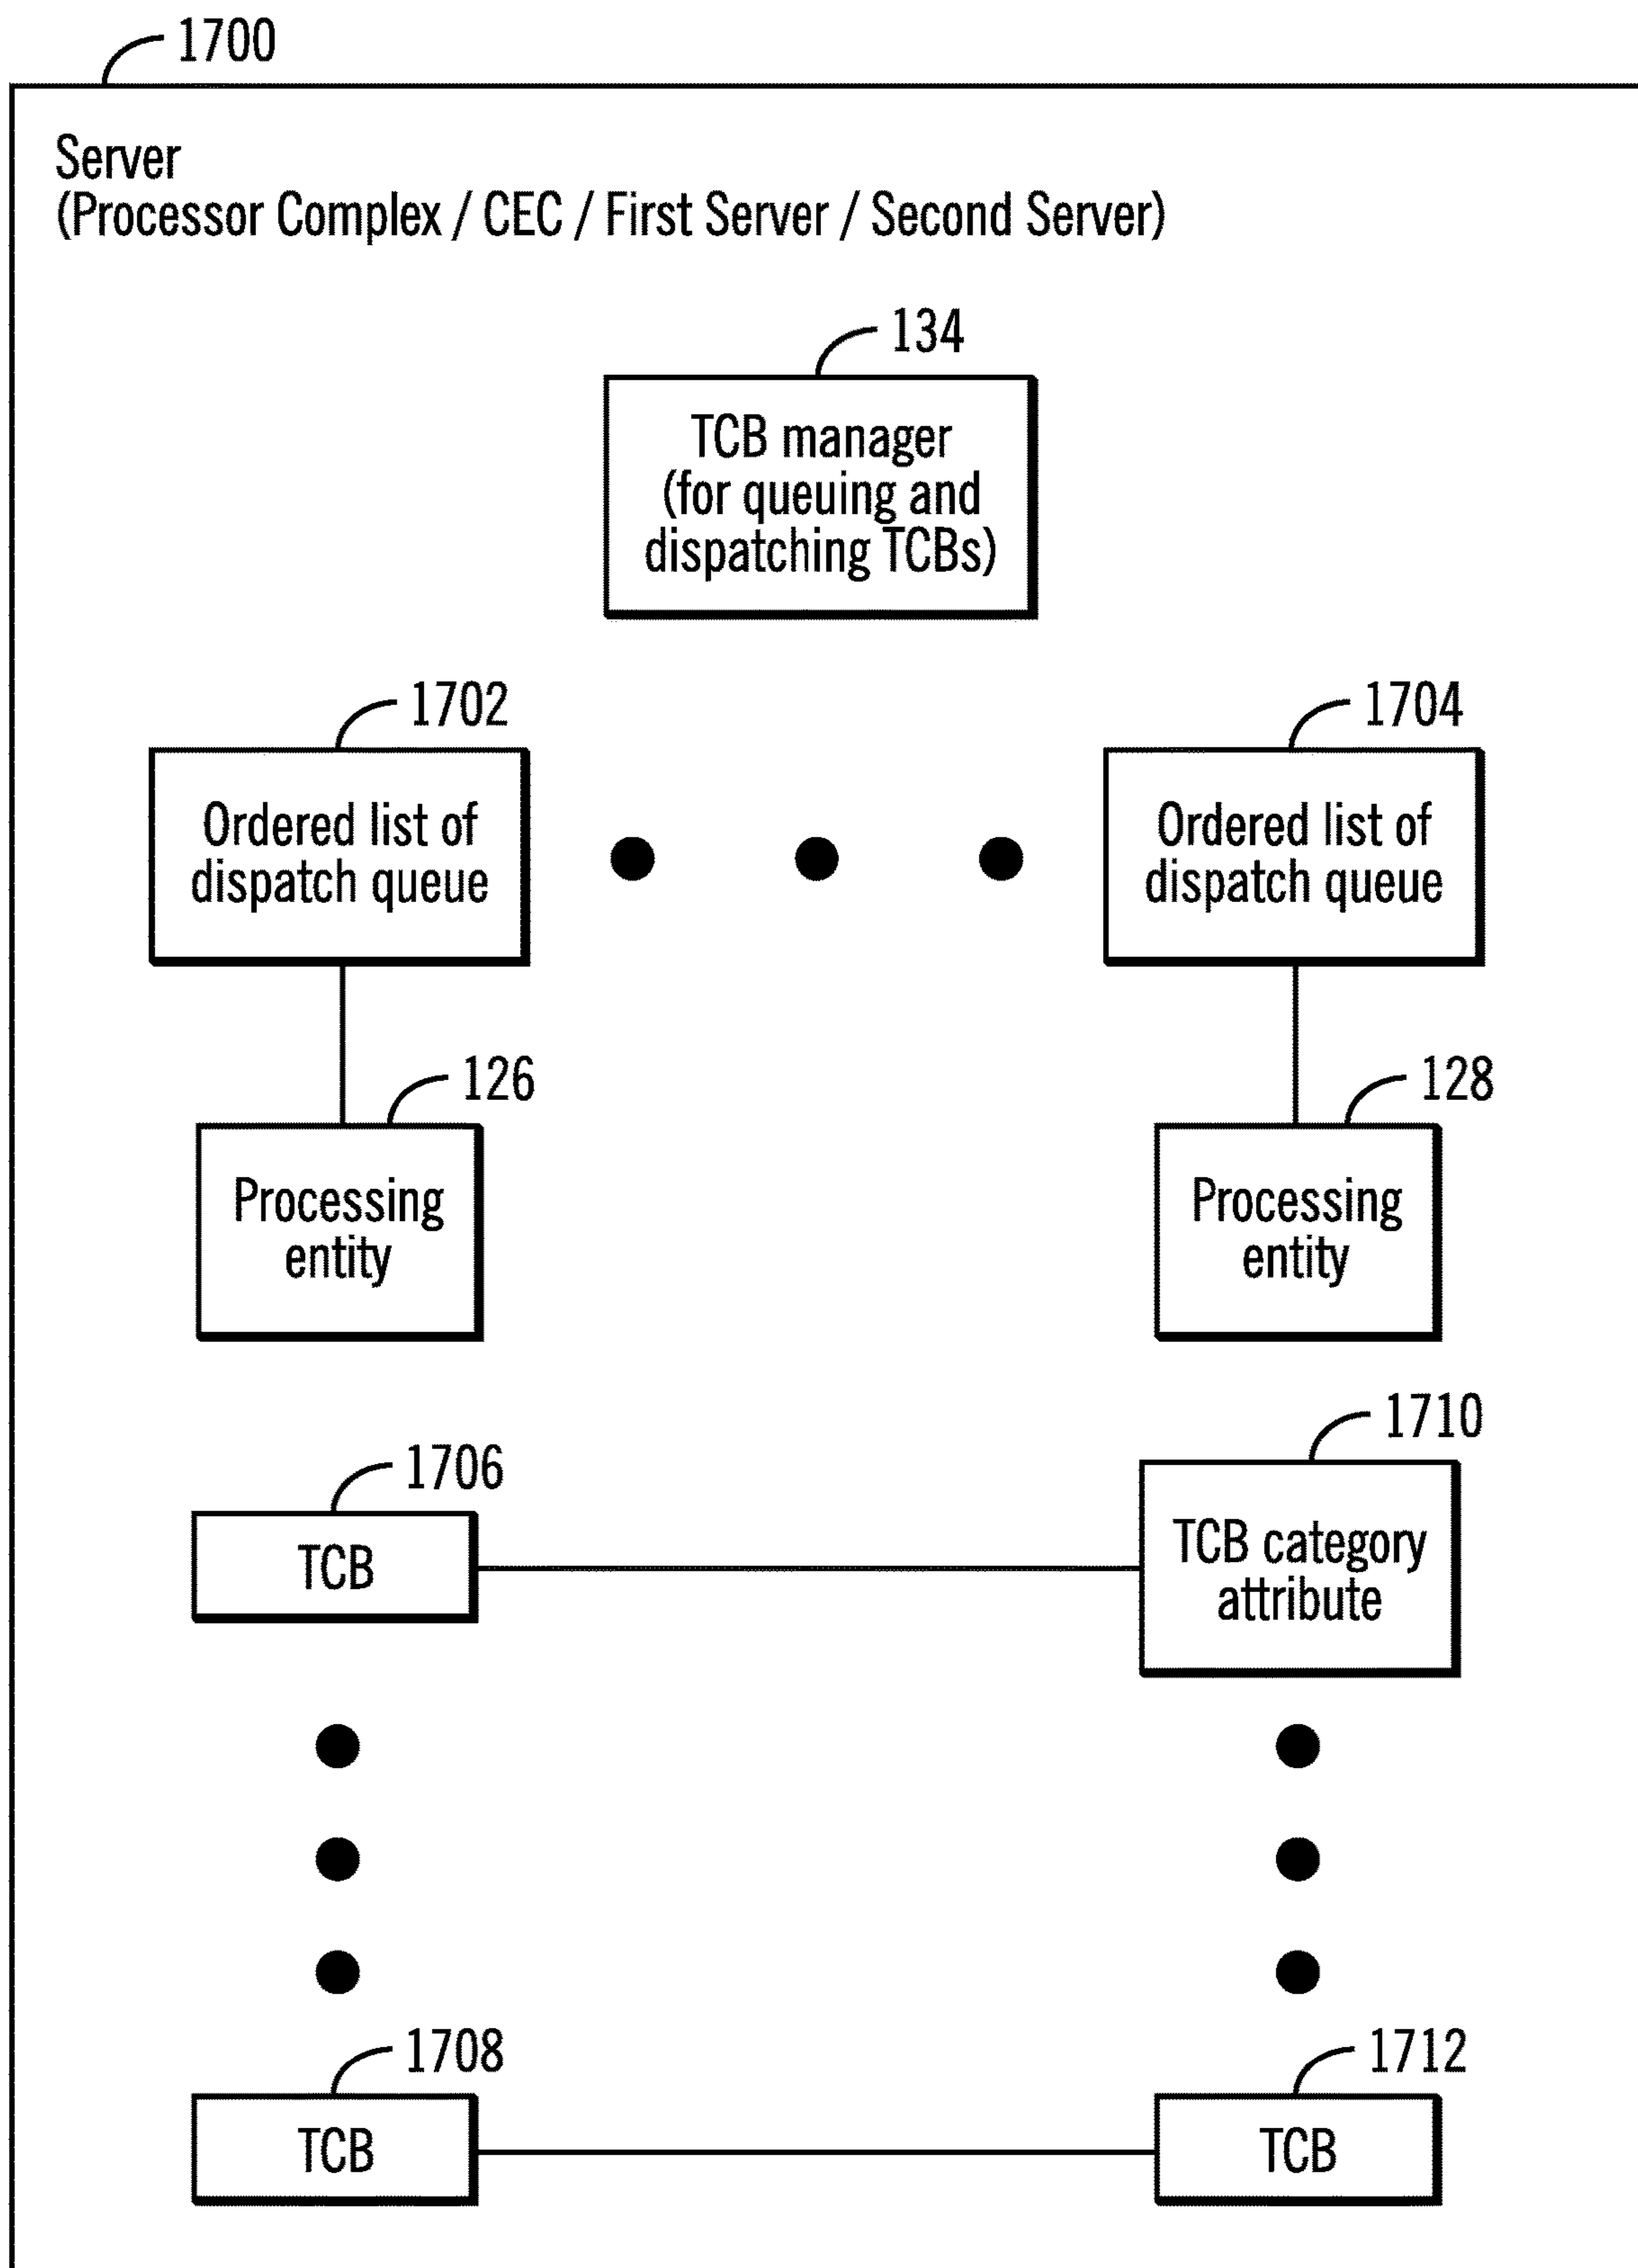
1700

Server
(Processor Complex / CEC / First Server / Second Server)

134

TCB manager (for queuing and dispatching TCBs)

1702

Ordered list of dispatch queue

1704

Ordered list of dispatch queue

126

Processing entity

128

Processing entity

1706

TCB

1710

TCB category attribute

1708

TCB

1712

TCB